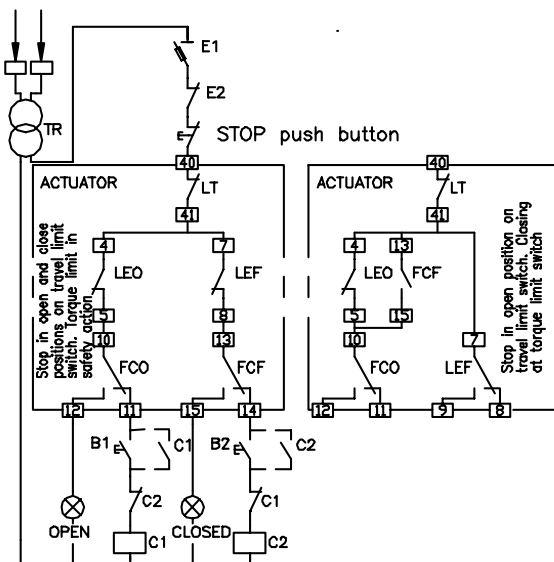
E1
E2
TR
STOP push button
40
ACTUATOR
LT
41
Stop in open and close positions on travel limit switch. Torque limit in safety action
4
7
LEO
LEF
5
8
10
13
FCO
FCF
12
11
15
14
B1
C1
B2
C2
C2
C1
OPEN
CLOSED
C1
C2
40
ACTUATOR
LT
41
4
13
LEO
FCF
5
15
10
7
FCO
LEF
12
11
9
8
Stop in open position on travel limit switch. Closing at torque limit switch